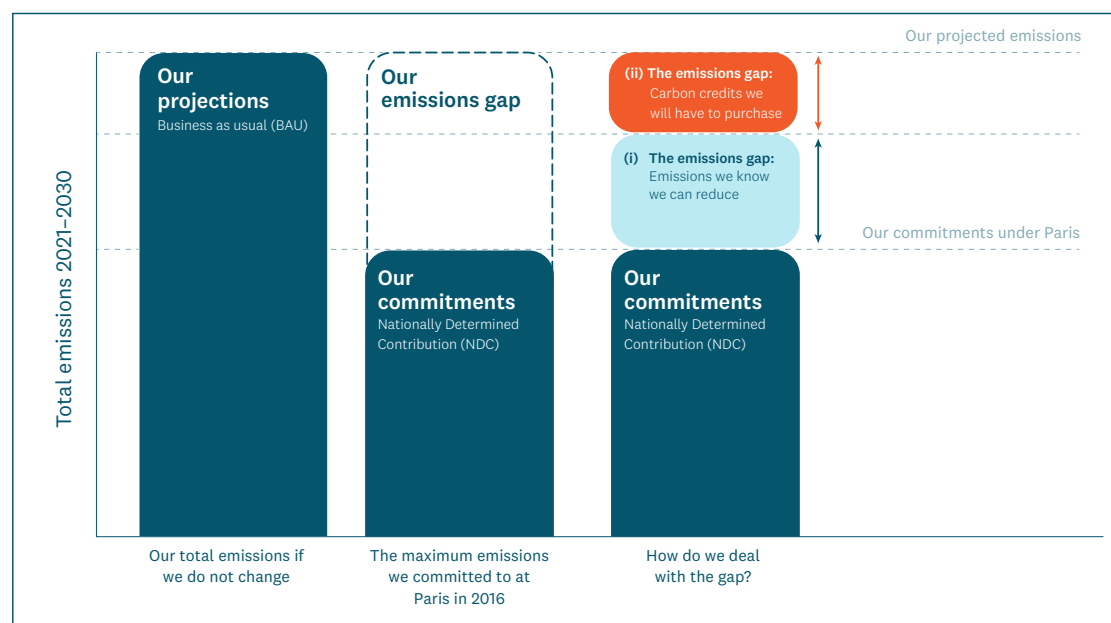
Our projected emissions

Total emissions 2021–2030

Our projections
Business as usual (BAU)

Our emissions gap

(ii) The emissions gap:
Carbon credits we will have to purchase

(i) The emissions gap:
Emissions we know we can reduce

Our commitments under Paris

Our commitments
Nationally Determined Contribution (NDC)

Our commitments
Nationally Determined Contribution (NDC)

Our total emissions if we do not change

The maximum emissions we committed to at Paris in 2016

How do we deal with the gap?